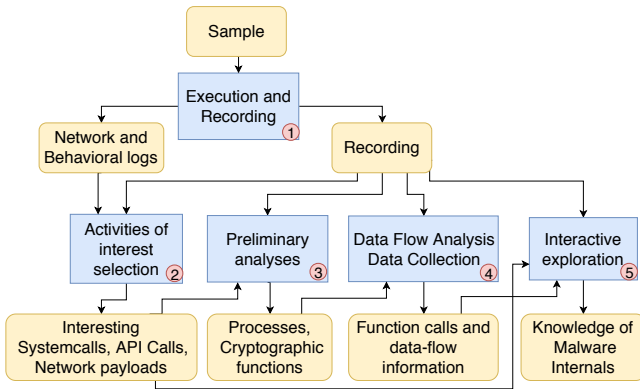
Sample

Execution and Recording 1

Network and Behavioral logs

Recording

Activities of interest selection 2

Preliminary analyses 3

Data Flow Analysis Data Collection 4

Interactive exploration 5

Interesting Systemcalls, API Calls, Network payloads

Processes, Cryptographic functions

Function calls and data-flow information

Knowledge of Malware Internals